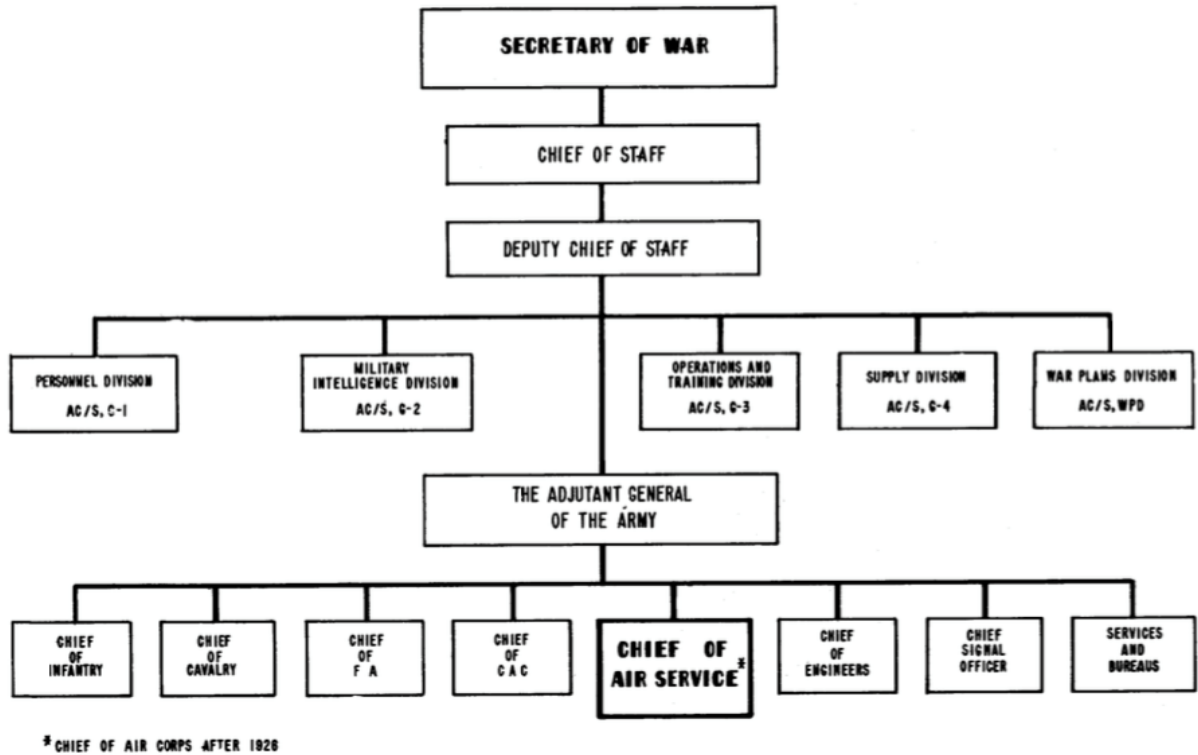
SECRETARY OF WAR

CHIEF OF STAFF

DEPUTY CHIEF OF STAFF

PERSONNEL DIVISION
AC/S, G-1

MILITARY INTELLIGENCE DIVISION
AC/S, G-2

OPERATIONS AND TRAINING DIVISION
AC/S, G-3

SUPPLY DIVISION
AC/S, G-4

WAR PLANS DIVISION
AC/S, WPD

THE ADJUTANT GENERAL OF THE ARMY

CHIEF OF INFANTRY

CHIEF OF CAVALRY

CHIEF OF F A

CHIEF OF C A C

CHIEF OF AIR SERVICE*

CHIEF OF ENGINEERS

CHIEF SIGNAL OFFICER

SERVICES AND BUREAUS

*CHIEF OF AIR CORPS AFTER 1926